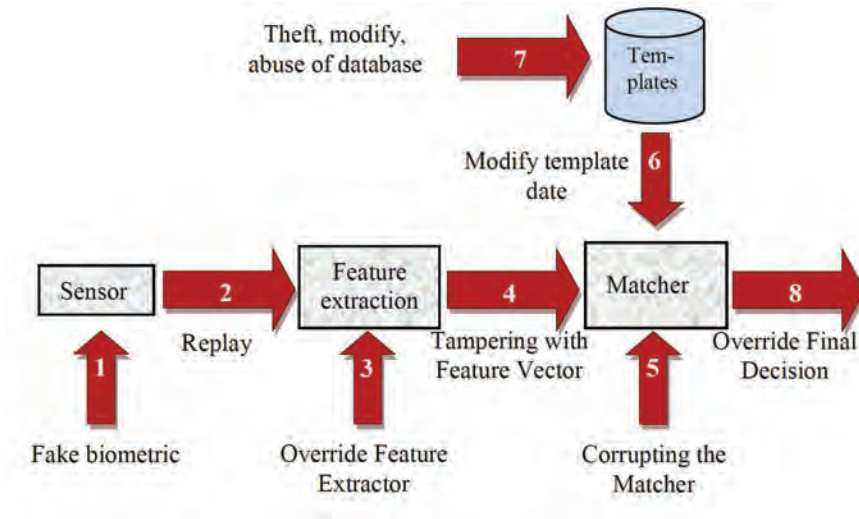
Theft, modify, abuse of database

7

Templates

Modify template date

6

Sensor

2

Feature extraction

4

Matcher

8

Replay

Tampering with Feature Vector

Override Final Decision

1

3

5

Fake biometric

Override Feature Extractor

Corrupting the Matcher